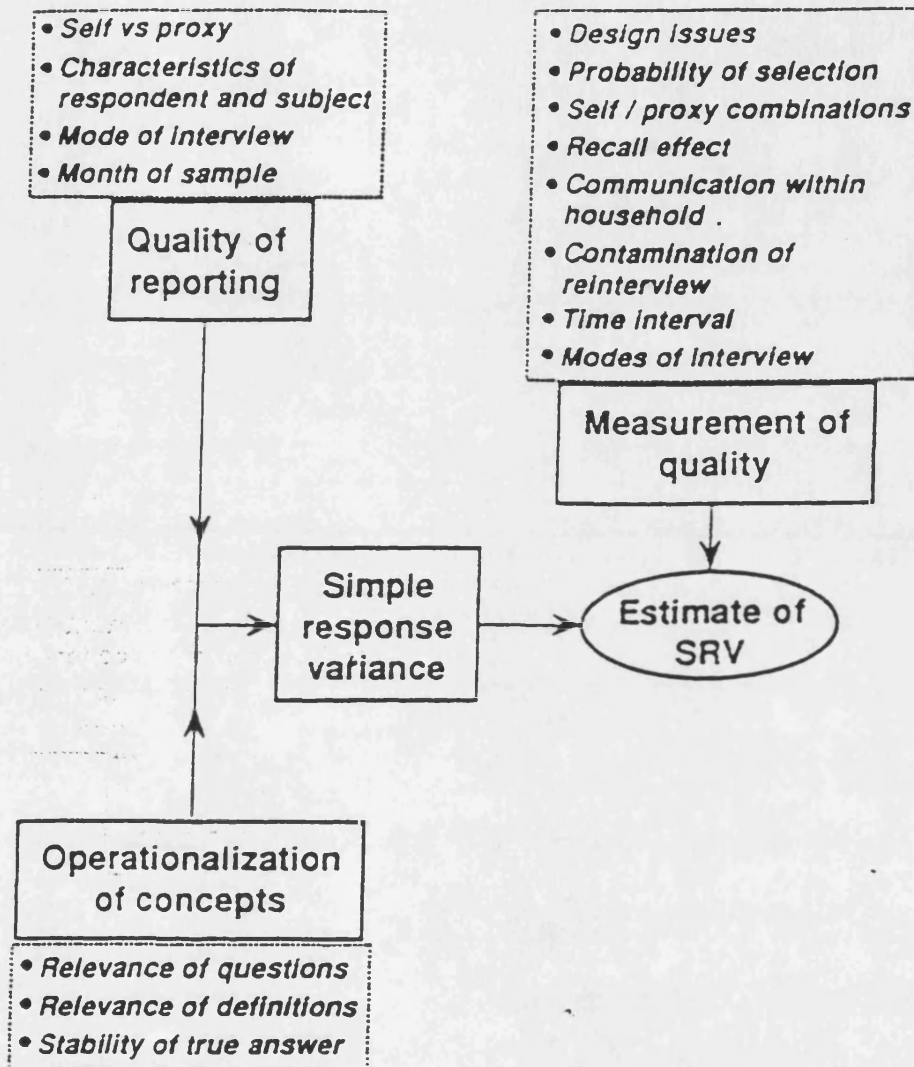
• Self vs proxy
• Characteristics of respondent and subject
• Mode of interview
• Month of sample

Quality of reporting

• Design issues
• Probability of selection
• Self / proxy combinations
• Recall effect
• Communication within household .
• Contamination of reinterview
• Time interval
• Modes of interview

Measurement of quality

Simple response variance

Estimate of SRV

Operationalization of concepts

• Relevance of questions
• Relevance of definitions
• Stability of true answer